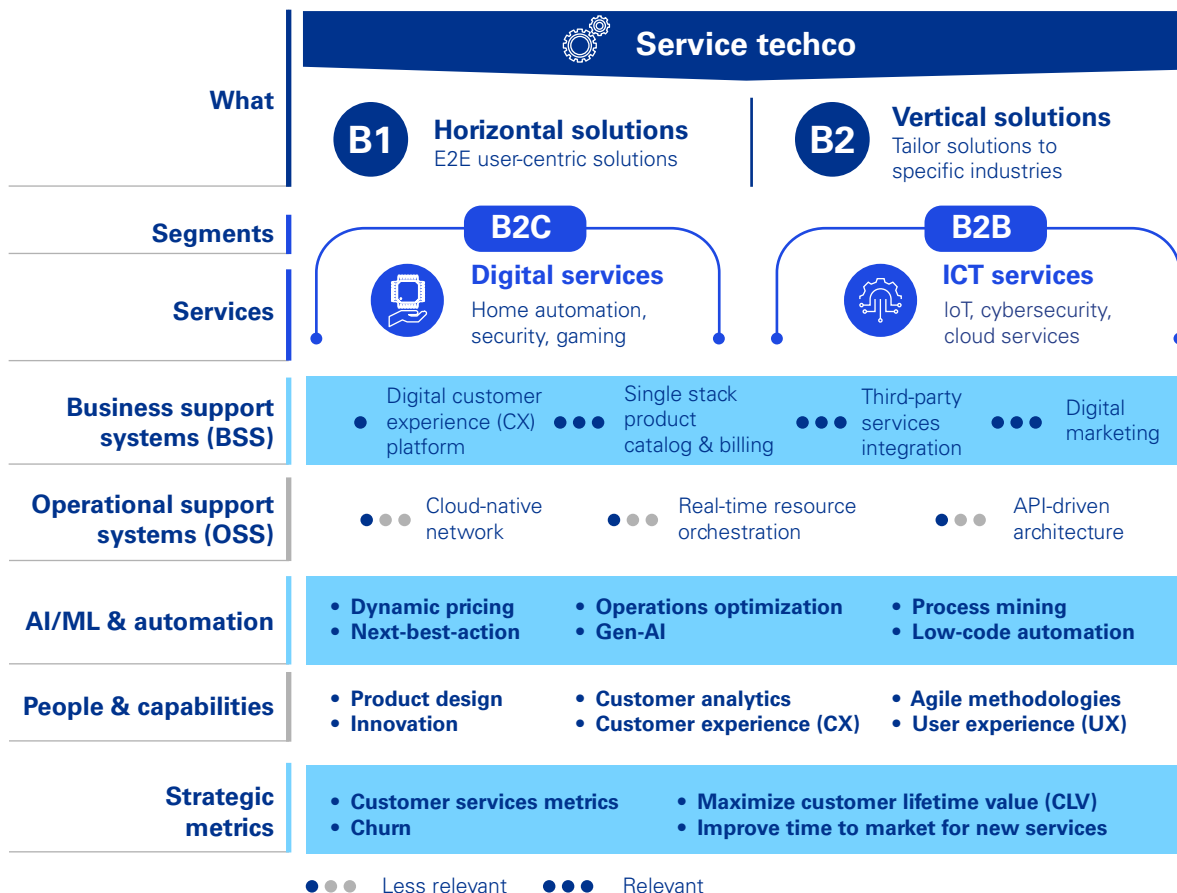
Service techco

What

B1 Horizontal solutions
E2E user-centric solutions

B2 Vertical solutions
Tailor solutions to specific industries

Segments

B2C

B2B

Services

Digital services
Home automation, security, gaming

ICT services
IoT, cybersecurity, cloud services

Business support systems (BSS)

Digital customer experience (CX) platform

Single stack product catalog & billing

Third-party services integration

Digital marketing

Operational support systems (OSS)

Cloud-native network

Real-time resource orchestration

API-driven architecture

AI/ML & automation

• Dynamic pricing
• Next-best-action

• Operations optimization
• Gen-AI

• Process mining
• Low-code automation

People & capabilities

• Product design
• Innovation

• Customer analytics
• Customer experience (CX)

• Agile methodologies
• User experience (UX)

Strategic metrics

• Customer services metrics
• Churn

• Maximize customer lifetime value (CLV)
• Improve time to market for new services

Less relevant

Relevant